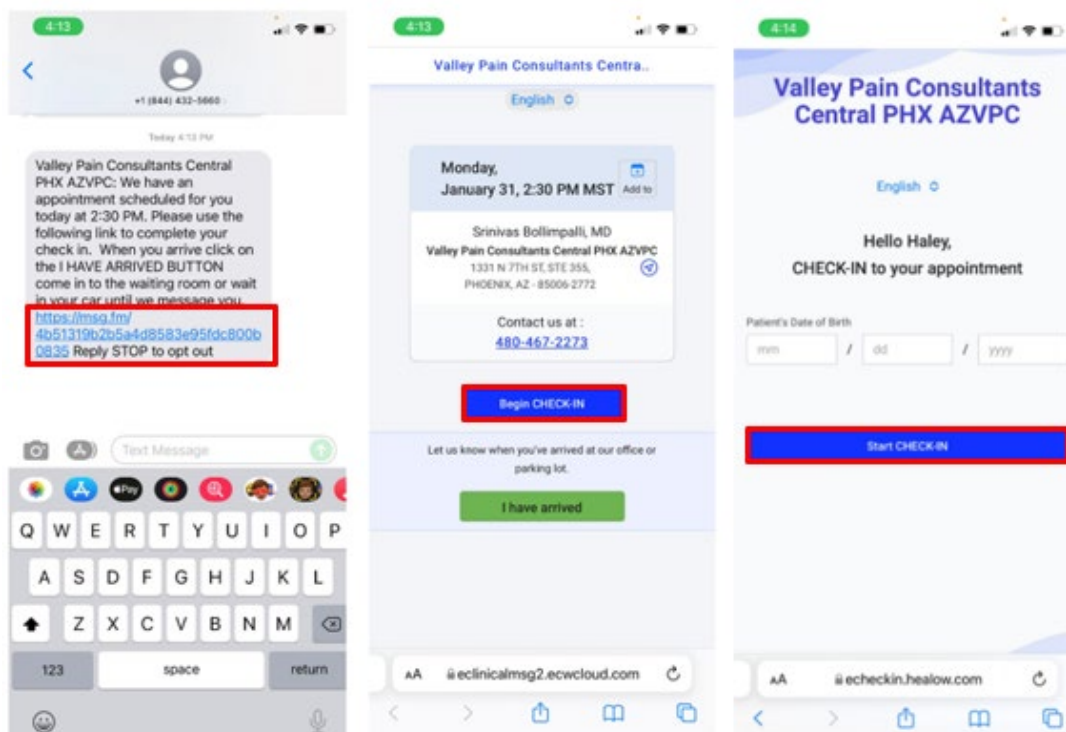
4:13

+1 (844) 432-5660

Today 4:13 PM

Valley Pain Consultants Central PHX AZVPC: We have an appointment scheduled for you today at 2:30 PM. Please use the following link to complete your check in. When you arrive click on the I HAVE ARRIVED BUTTON come in to the waiting room or wait in your car until we message you. https://msg.fm/4b51319b2b5a4d8583e95fdc800b0835 Reply STOP to opt out

Text Message

Q W E R T Y U I O P
A S D F G H J K L
Z X C V B N M
123 space return

4:13

Valley Pain Consultants Centra...

English

Monday, January 31, 2:30 PM MST Add to

Srinivas Bollimpalli, MD
Valley Pain Consultants Central PHX AZVPC
1331 N 7TH ST, STE 355,
PHOENIX, AZ - 85006-2772

Contact us at :
480-467-2273

Begin CHECK-IN

Let us know when you've arrived at our office or parking lot.

I have arrived

AA eclinicalmsg2.ecwcloud.com

4:14

Valley Pain Consultants Central PHX AZVPC

English

Hello Haley,
CHECK-IN to your appointment

Patient's Date of Birth
mm / dd / yyyy

Start CHECK-IN

AA echeckin.healow.com